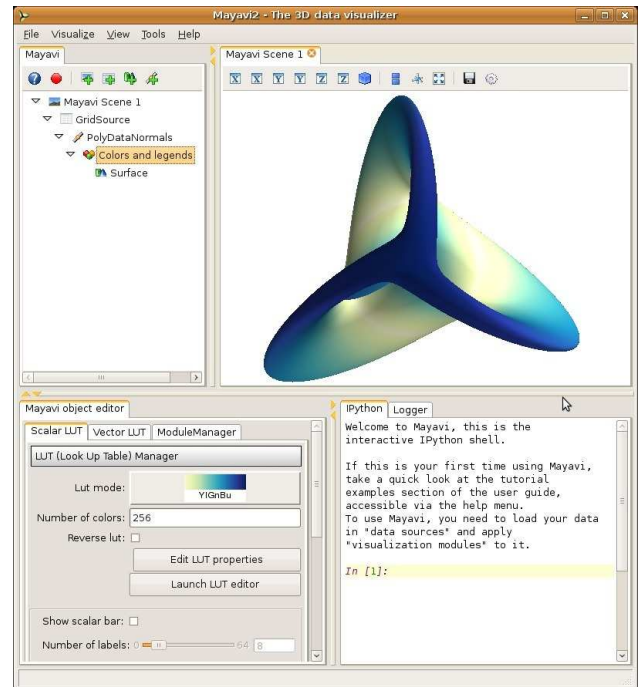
Mayavi2 - The 3D data visualizer

File Visualize View Tools Help

Mayavi

Mayavi Scene 1

Mayavi Scene 1
GridSource
PolyDataNormals
Colors and legends
Surface

Mayavi object editor

Scalar LUT Vector LUT ModuleManager

LUT (Look Up Table) Manager

Lut mode: YlGnBu

Number of colors: 256

Reverse lut:

Edit LUT properties

Launch LUT editor

Show scalar bar:

Number of labels: 0 64 8

IPython Logger

Welcome to Mayavi, this is the interactive IPython shell.

If this is your first time using Mayavi, take a quick look at the tutorial examples section of the user guide, accessible via the help menu.
To use Mayavi, you need to load your data in "data sources" and apply "visualization modules" to it.

In [1]: